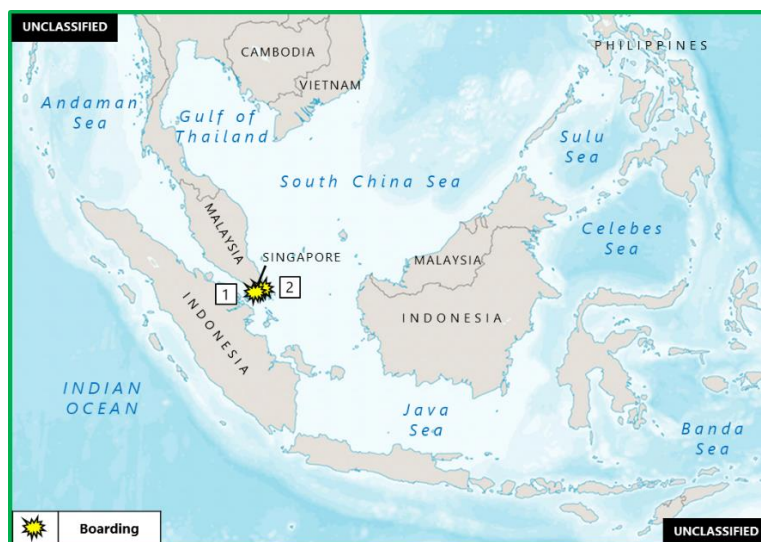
UNCLASSIFIED

CAMBODIA

PHILIPPINES

VIETNAM

Andaman Sea

Gulf of Thailand

Sulu Sea

South China Sea

MALAYSIA

Celebes Sea

SINGAPORE

MALAYSIA

1

2

INDONESIA

INDONESIA

INDIAN OCEAN

Java Sea

Banda Sea

Boarding

UNCLASSIFIED